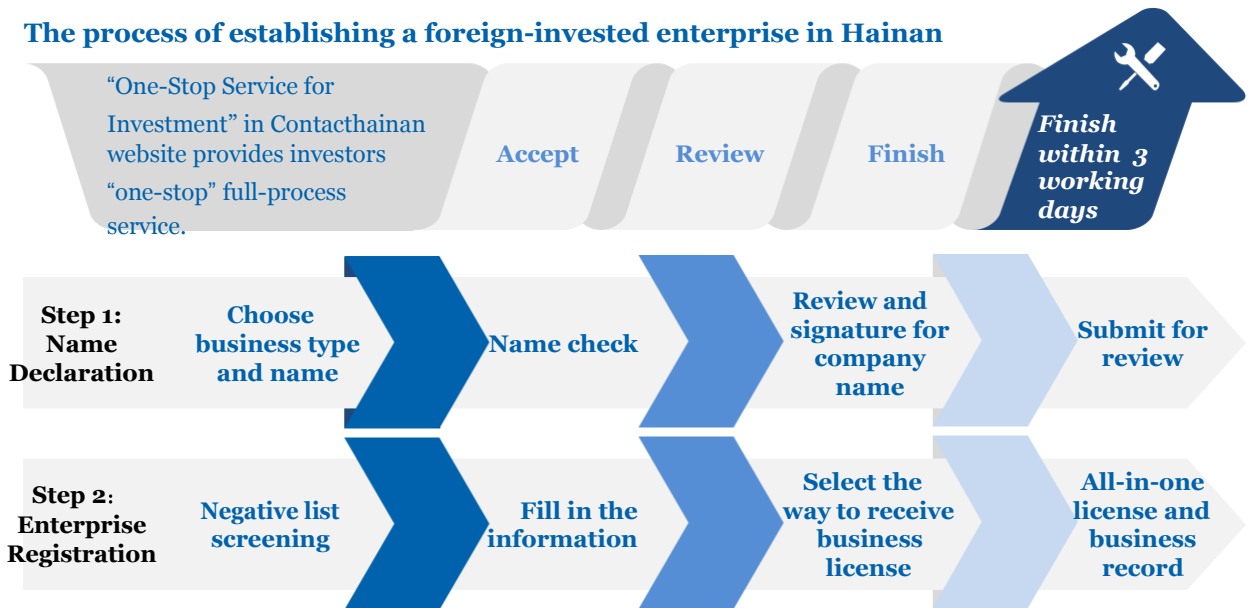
The process of establishing a foreign-invested enterprise in Hainan

“One-Stop Service for Investment” in Contacthainan website provides investors “one-stop” full-process service.

Accept

Review

Finish

Finish within 3 working days

Step 1: Name Declaration

Choose business type and name

Name check

Review and signature for company name

Submit for review

Step 2: Enterprise Registration

Negative list screening

Fill in the information

Select the way to receive business license

All-in-one license and business record